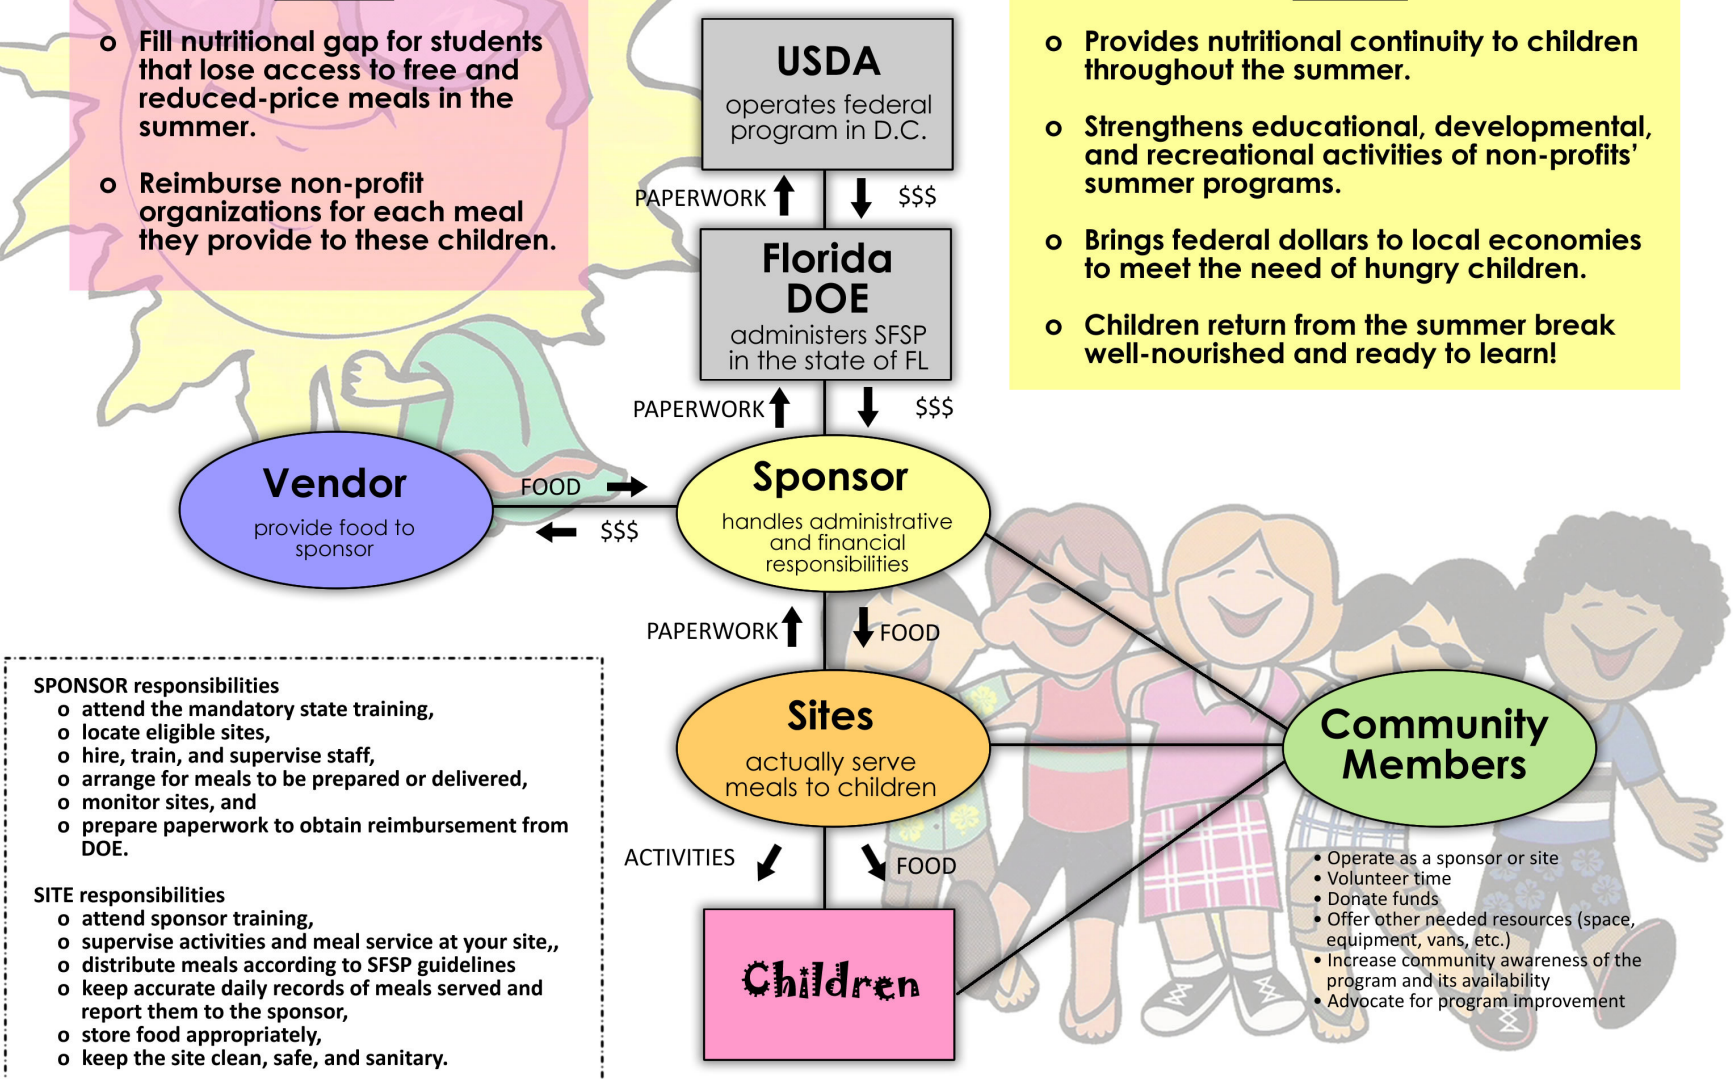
o Fill nutritional gap for students that lose access to free and reduced-price meals in the summer.

o Reimburse non-profit organizations for each meal they provide to these children.

USDA
operates federal program in D.C.

PAPERWORK $$$

Florida DOE
administers SFSP in the state of FL

PAPERWORK $$$

o Provides nutritional continuity to children throughout the summer.

o Strengthens educational, developmental, and recreational activities of non-profits' summer programs.

o Brings federal dollars to local economies to meet the need of hungry children.

o Children return from the summer break well-nourished and ready to learn!

Vendor
provide food to sponsor

FOOD
$$$

Sponsor
handles administrative and financial responsibilities

PAPERWORK FOOD

Sites
actually serve meals to children

Community Members

ACTIVITIES FOOD

Children

• Operate as a sponsor or site
• Volunteer time
• Donate funds
• Offer other needed resources (space, equipment, vans, etc.)
• Increase community awareness of the program and its availability
• Advocate for program improvement

SPONSOR responsibilities
o attend the mandatory state training,
o locate eligible sites,
o hire, train, and supervise staff,
o arrange for meals to be prepared or delivered,
o monitor sites, and
o prepare paperwork to obtain reimbursement from DOE.

SITE responsibilities
o attend sponsor training,
o supervise activities and meal service at your site,,
o distribute meals according to SFSP guidelines
o keep accurate daily records of meals served and report them to the sponsor,
o store food appropriately,
o keep the site clean, safe, and sanitary.